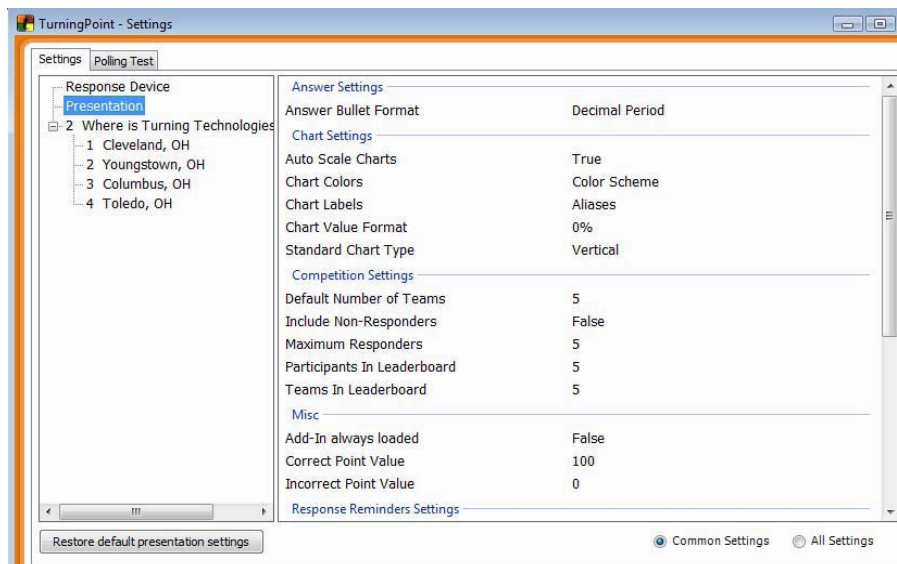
TurningPoint - Settings

Settings | Polling Test

Response Device
Presentation
2 Where is Turning Technologies
1 Cleveland, OH
2 Youngstown, OH
3 Columbus, OH
4 Toledo, OH

Answer Settings

| | |
|---|---|
| Answer Bullet Format | Decimal Period |

Chart Settings

| | |
|---|---|
| Auto Scale Charts | True |
| Chart Colors | Color Scheme |
| Chart Labels | Aliases |
| Chart Value Format | 0% |
| Standard Chart Type | Vertical |

Competition Settings

| | |
|---|---|
| Default Number of Teams | 5 |
| Include Non-Responders | False |
| Maximum Responders | 5 |
| Participants In Leaderboard | 5 |
| Teams In Leaderboard | 5 |

Misc

| | |
|---|---|
| Add-In always loaded | False |
| Correct Point Value | 100 |
| Incorrect Point Value | 0 |

Response Reminders Settings

Restore default presentation settings

Common Settings   All Settings